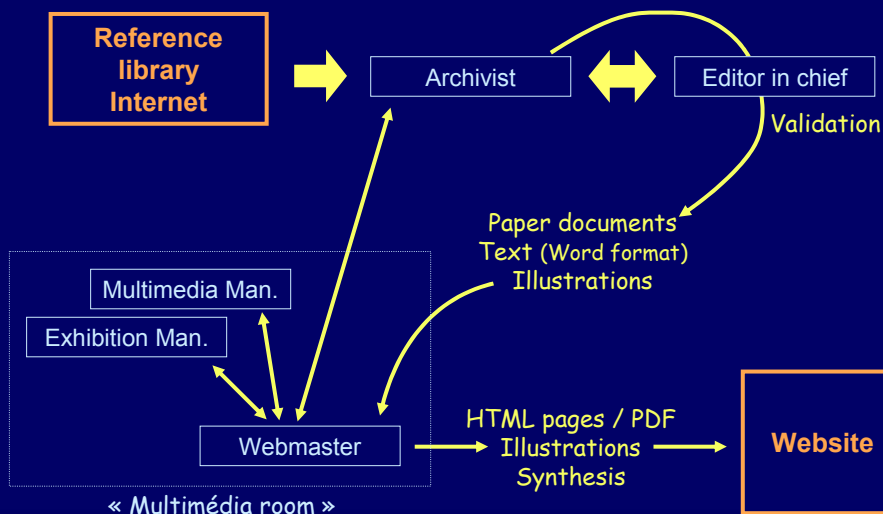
Reference library Internet

Archivist

Editor in chief

Validation

Paper documents
Text (Word format)
Illustrations

Multimedia Man.

Exhibition Man.

Webmaster

« Multimédia room »

HTML pages / PDF
Illustrations
Synthesis

Website